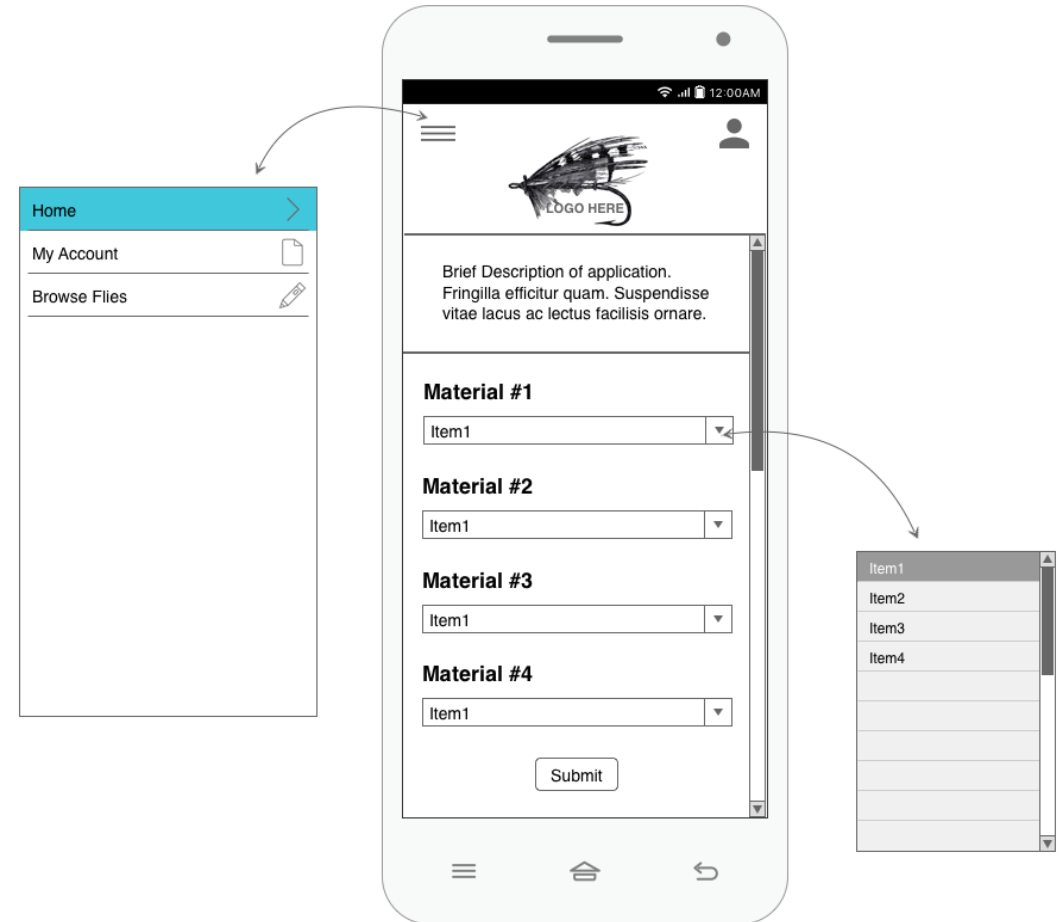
Home
My Account
Browse Flies

12:00AM

LOGO HERE

Brief Description of application. Fringilla efficitur quam. Suspendisse vitae lacus ac lectus facilisis ornare.

Material #1
Item1

Material #2
Item1

Material #3
Item1

Material #4
Item1

Submit

Item1
Item2
Item3
Item4